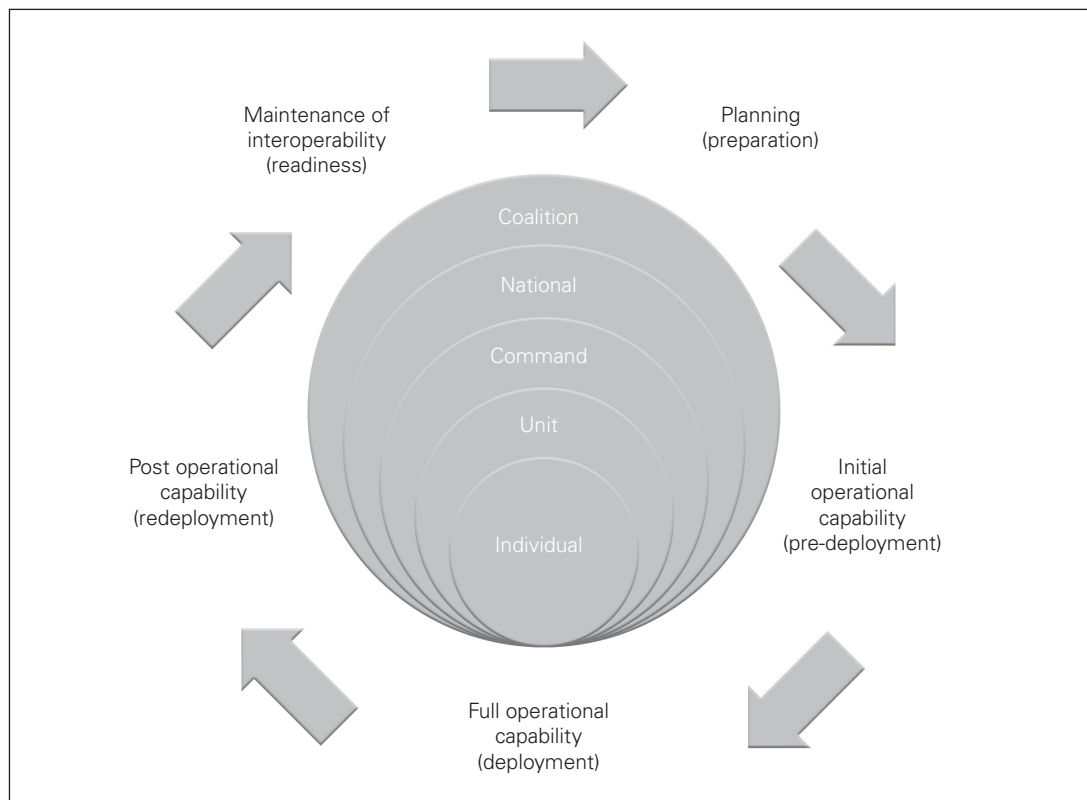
Maintenance of interoperability (readiness)

Planning (preparation)

Coalition

National

Command

Unit

Individual

Initial operational capability (pre-deployment)

Full operational capability (deployment)

Post operational capability (redeployment)